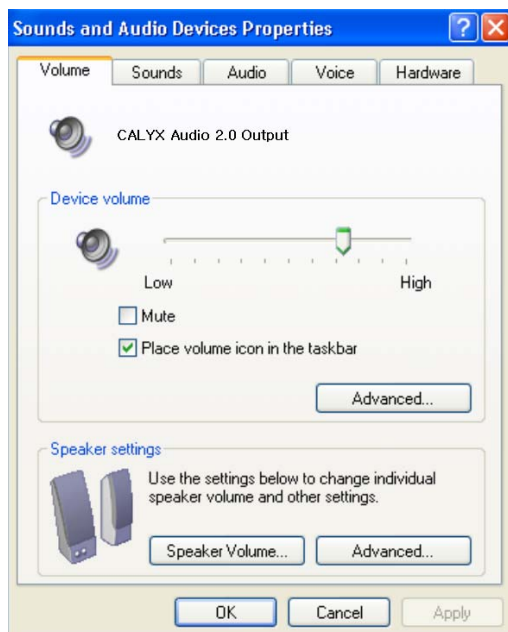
Sounds and Audio Devices Properties

?

X

Volume

Sounds

Audio

Voice

Hardware

CALYX Audio 2.0 Output

Device volume

Low

High

Mute

Place volume icon in the taskbar

Advanced...

Speaker settings

Use the settings below to change individual speaker volume and other settings.

Speaker Volume...

Advanced...

OK

Cancel

Apply